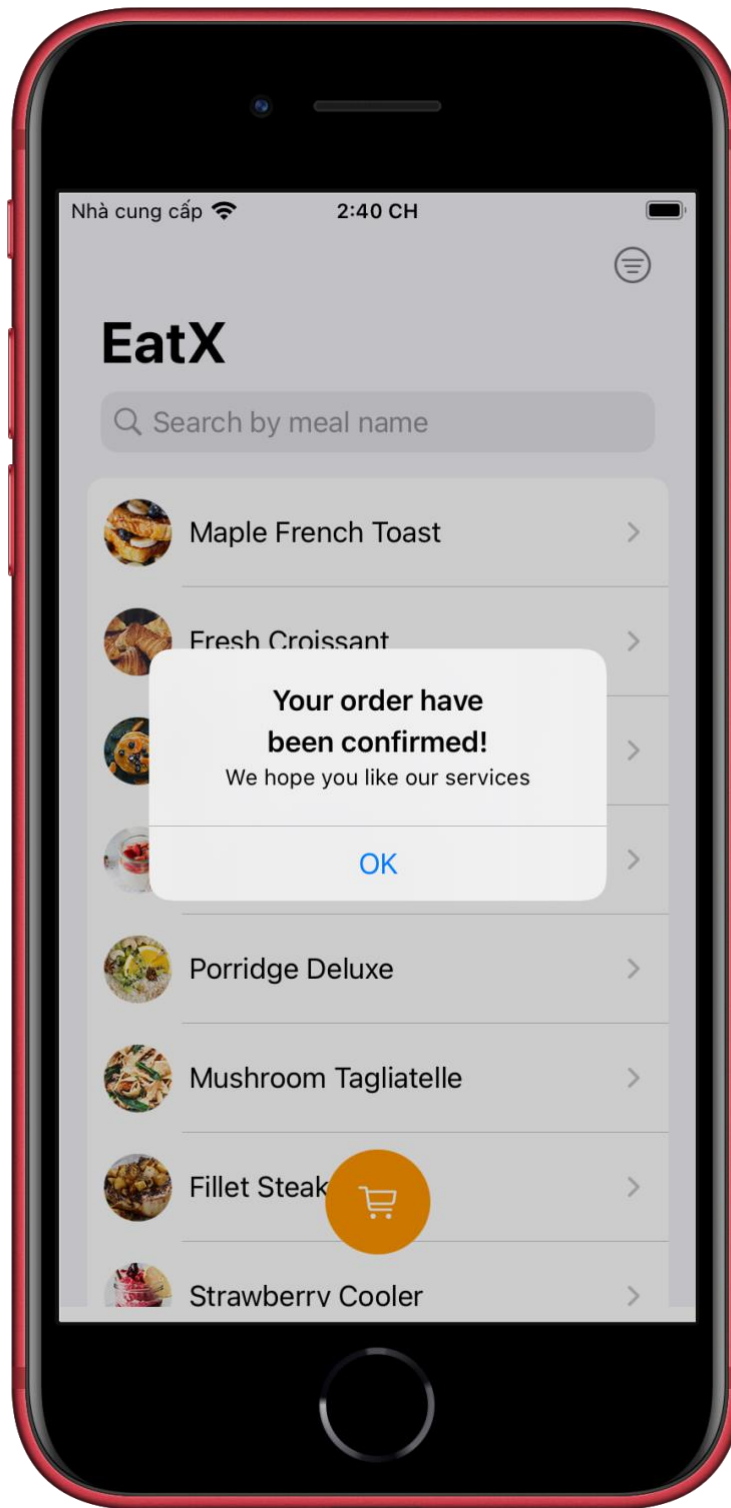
Nhà cung cấp 2:40 CH

EatX

Search by meal name

Maple French Toast

Fresh Croissant

Your order have been confirmed!

We hope you like our services

OK

Porridge Deluxe

Mushroom Tagliatelle

Fillet Steak

Strawberry Cooler